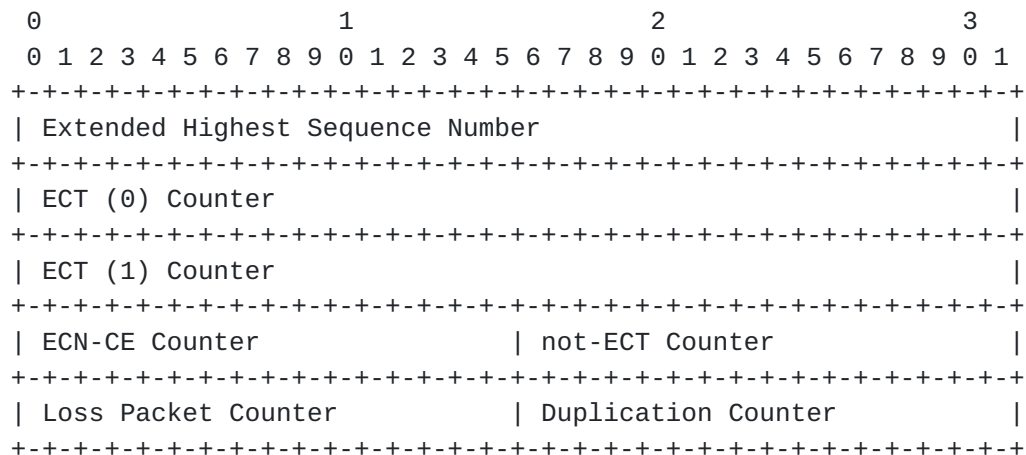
```
 0                   1                   2                   3
 0 1 2 3 4 5 6 7 8 9 0 1 2 3 4 5 6 7 8 9 0 1 2 3 4 5 6 7 8 9 0 1
+-+-+-+-+-+-+-+-+-+-+-+-+-+-+-+-+-+-+-+-+-+-+-+-+-+-+-+-+-+-+-+-+
| Extended Highest Sequence Number                              |
+-+-+-+-+-+-+-+-+-+-+-+-+-+-+-+-+-+-+-+-+-+-+-+-+-+-+-+-+-+-+-+-+
| ECT (0) Counter                                               |
+-+-+-+-+-+-+-+-+-+-+-+-+-+-+-+-+-+-+-+-+-+-+-+-+-+-+-+-+-+-+-+-+
| ECT (1) Counter                                               |
+-+-+-+-+-+-+-+-+-+-+-+-+-+-+-+-+-+-+-+-+-+-+-+-+-+-+-+-+-+-+-+-+
| ECN-CE Counter                | not-ECT Counter               |
+-+-+-+-+-+-+-+-+-+-+-+-+-+-+-+-+-+-+-+-+-+-+-+-+-+-+-+-+-+-+-+-+
| Loss Packet Counter           | Duplication Counter           |
+-+-+-+-+-+-+-+-+-+-+-+-+-+-+-+-+-+-+-+-+-+-+-+-+-+-+-+-+-+-+-+-+
```